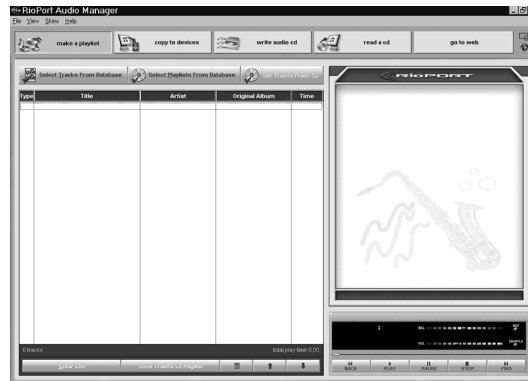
RioPort Audio Manager
File View Skins Help

make a playlist
copy to devices
write audio cd
read a cd
go to web

Select Tracks From Database
Select Playlists From Database
Get Tracks From CD

| Type | Title | Artist | Original Album | Time |
|---|---|---|---|---|

0 tracks
total play time 0:00

Clear List
Save Tracks to Playlist

RioPORT

1
BAL
VOL
SHUFFLE

BACK
PLAY
PAUSE
STOP
FIND